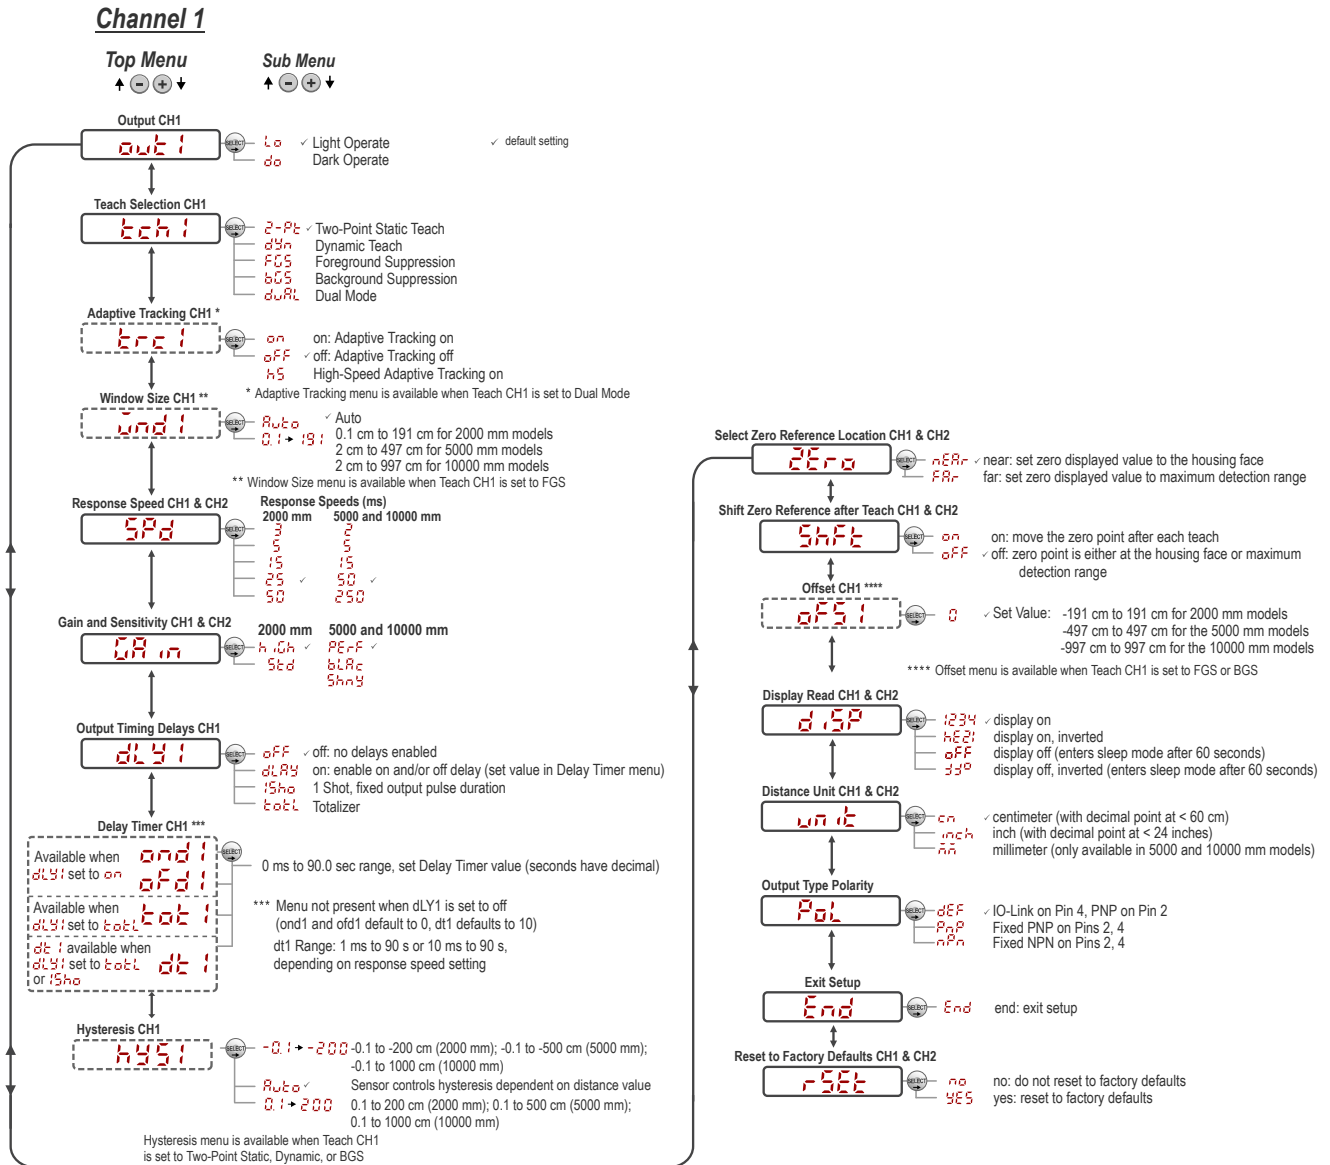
Channel 1

Top Menu

Sub Menu

Output CH1
out1
SELECT
Lo ✓ Light Operate
do Dark Operate
✓ default setting

Teach Selection CH1
tch1
SELECT
2-Pt ✓ Two-Point Static Teach
dYn Dynamic Teach
FGS Foreground Suppression
bGS Background Suppression
duAL Dual Mode

Adaptive Tracking CH1 *
trc1
SELECT
on on: Adaptive Tracking on
oFF ✓ off: Adaptive Tracking off
hS High-Speed Adaptive Tracking on
* Adaptive Tracking menu is available when Teach CH1 is set to Dual Mode

Window Size CH1 **
wnd1
SELECT
Auto ✓ Auto
0.1 → 191 0.1 cm to 191 cm for 2000 mm models
2 cm to 497 cm for 5000 mm models
2 cm to 997 cm for 10000 mm models
** Window Size menu is available when Teach CH1 is set to FGS

Response Speed CH1 & CH2
SPd
SELECT
Response Speeds (ms)
2000 mm 5000 and 10000 mm
3 2
5 5
15 15
25 ✓ 50 ✓
50 250

Gain and Sensitivity CH1 & CH2
GA in
SELECT
2000 mm 5000 and 10000 mm
hiGh ✓ PErF ✓
Std bLAc
Shny

Output Timing Delays CH1
dLY1
SELECT
oFF ✓ off: no delays enabled
dLAY on: enable on and/or off delay (set value in Delay Timer menu)
1Sho 1 Shot, fixed output pulse duration
totL Totalizer

Delay Timer CH1 ***
Available when dLY1 set to on
ond1
oFd1
Available when dLY1 set to totL
tot1
dt1 available when dLY1 set to totL or 1Sho
dt1
SELECT
0 ms to 90.0 sec range, set Delay Timer value (seconds have decimal)
*** Menu not present when dLY1 is set to off
(ond1 and ofd1 default to 0, dt1 defaults to 10)
dt1 Range: 1 ms to 90 s or 10 ms to 90 s,
depending on response speed setting

Hysteresis CH1
hYS1
SELECT
-0.1 → -200 -0.1 to -200 cm (2000 mm); -0.1 to -500 cm (5000 mm);
-0.1 to 1000 cm (10000 mm)
Auto ✓ Sensor controls hysteresis dependent on distance value
0.1 → 200 0.1 to 200 cm (2000 mm); 0.1 to 500 cm (5000 mm);
0.1 to 1000 cm (10000 mm)
Hysteresis menu is available when Teach CH1
is set to Two-Point Static, Dynamic, or BGS

Select Zero Reference Location CH1 & CH2
2Ero
SELECT
nEAr ✓ near: set zero displayed value to the housing face
FAr far: set zero displayed value to maximum detection range

Shift Zero Reference after Teach CH1 & CH2
ShFt
SELECT
on on: move the zero point after each teach
oFF ✓ off: zero point is either at the housing face or maximum detection range

Offset CH1 ****
oFS1
SELECT
0 ✓ Set Value: -191 cm to 191 cm for 2000 mm models
-497 cm to 497 cm for the 5000 mm models
-997 cm to 997 cm for the 10000 mm models
**** Offset menu is available when Teach CH1 is set to FGS or BGS

Display Read CH1 & CH2
diSP
SELECT
1234 ✓ display on
hE21 display on, inverted
oFF display off (enters sleep mode after 60 seconds)
330 display off, inverted (enters sleep mode after 60 seconds)

Distance Unit CH1 & CH2
unit
SELECT
cn ✓ centimeter (with decimal point at < 60 cm)
inch inch (with decimal point at < 24 inches)
nn millimeter (only available in 5000 and 10000 mm models)

Output Type Polarity
PoL
SELECT
dEF ✓ IO-Link on Pin 4, PNP on Pin 2
PnP Fixed PNP on Pins 2, 4
nPn Fixed NPN on Pins 2, 4

Exit Setup
End
SELECT
End end: exit setup

Reset to Factory Defaults CH1 & CH2
rSEt
SELECT
no no: do not reset to factory defaults
YES yes: reset to factory defaults